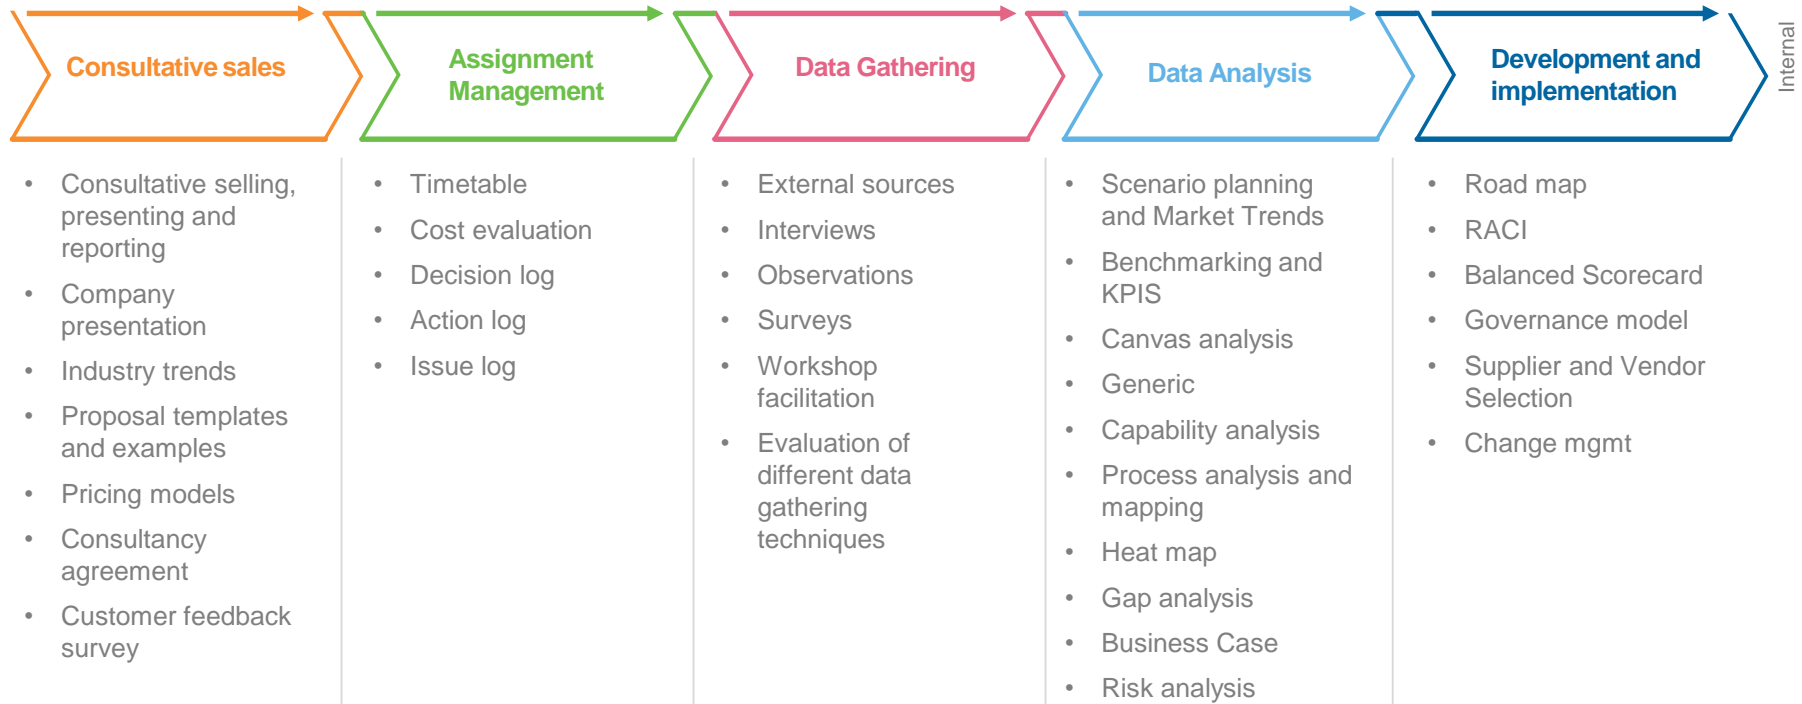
Consultative sales

Assignment Management

Data Gathering

Data Analysis

Development and implementation

Internal

- Consultative selling, presenting and reporting
- Company presentation
- Industry trends
- Proposal templates and examples
- Pricing models
- Consultancy agreement
- Customer feedback survey

- Timetable
- Cost evaluation
- Decision log
- Action log
- Issue log

- External sources
- Interviews
- Observations
- Surveys
- Workshop facilitation
- Evaluation of different data gathering techniques

- Scenario planning and Market Trends
- Benchmarking and KPIS
- Canvas analysis
- Generic
- Capability analysis
- Process analysis and mapping
- Heat map
- Gap analysis
- Business Case
- Risk analysis

- Road map
- RACI
- Balanced Scorecard
- Governance model
- Supplier and Vendor Selection
- Change mgmt